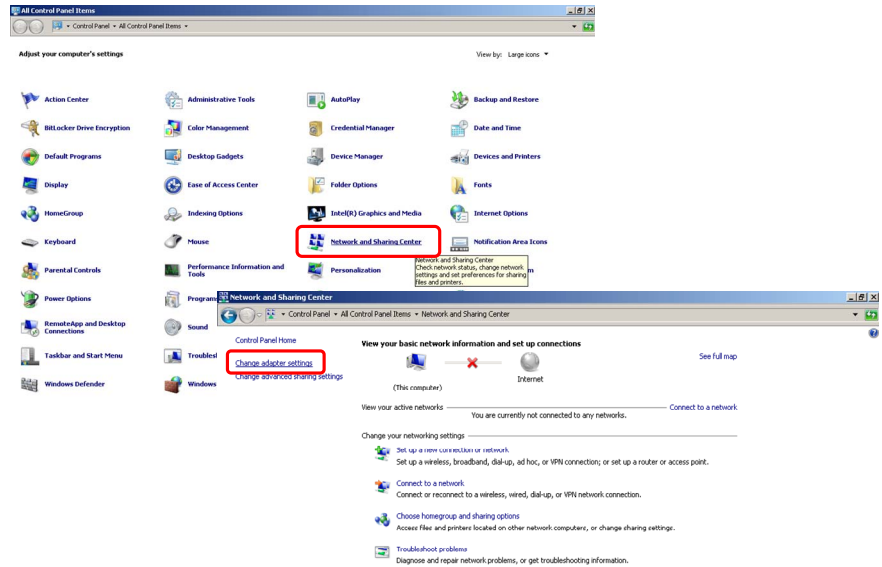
All Control Panel Items

Control Panel ▸ All Control Panel Items ▸

Adjust your computer's settings

View by: Large icons ▾

Action Center
Administrative Tools
AutoPlay
Backup and Restore
BitLocker Drive Encryption
Color Management
Credential Manager
Date and Time
Default Programs
Desktop Gadgets
Device Manager
Devices and Printers
Display
Ease of Access Center
Folder Options
Fonts
HomeGroup
Indexing Options
Intel(R) Graphics and Media
Internet Options
Keyboard
Mouse
Network and Sharing Center
Notification Area Icons
Parental Controls
Performance Information and Tools
Personalization
Power Options
Program
RemoteApp and Desktop Connections
Sound
Taskbar and Start Menu
Troublesl
Windows Defender
Windows

Network and Sharing Center
Check network status, change network settings and set preferences for sharing files and printers.

Network and Sharing Center

Control Panel ▸ All Control Panel Items ▸ Network and Sharing Center

Control Panel Home
Change adapter settings
Change advanced sharing settings

View your basic network information and set up connections
See full map
(This computer)
Internet

View your active networks
Connect to a network
You are currently not connected to any networks.

Change your networking settings

Set up a new connection or network
Set up a wireless, broadband, dial-up, ad hoc, or VPN connection; or set up a router or access point.

Connect to a network
Connect or reconnect to a wireless, wired, dial-up, or VPN network connection.

Choose homegroup and sharing options
Access files and printers located on other network computers, or change sharing settings.

Troubleshoot problems
Diagnose and repair network problems, or get troubleshooting information.